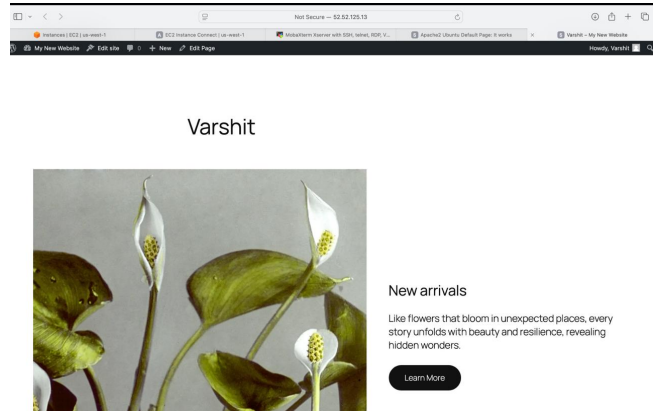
Not Secure — 52.52.125.13

Instances | EC2 | us-west-1

EC2 Instance Connect | us-west-1

MobaXterm Xserver with SSH, telnet, RDP, V...

Apache2 Ubuntu Default Page: It works

Varshit – My New Website

My New Website

Edit site

0

+ New

Edit Page

Howdy, Varshit

Varshit

New arrivals

Like flowers that bloom in unexpected places, every story unfolds with beauty and resilience, revealing hidden wonders.

Learn More